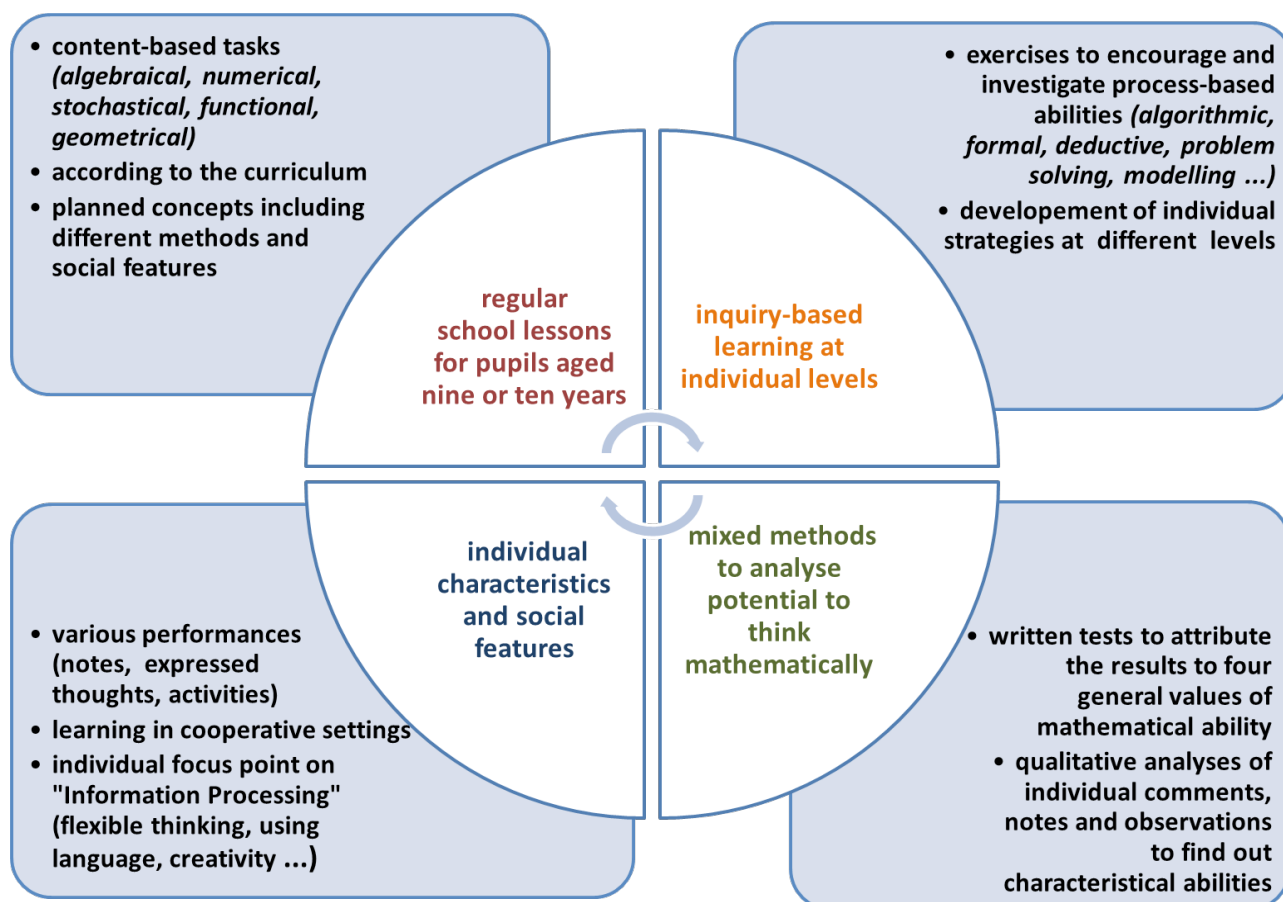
• content-based tasks *(algebraical, numerical, stochastical, functional, geometrical)*
• according to the curriculum
• planned concepts including different methods and social features

• exercises to encourage and investigate process-based abilities *(algorithmic, formal, deductive, problem solving, modelling ...)*
• developement of individual strategies at different levels

regular school lessons for pupils aged nine or ten years

inquiry-based learning at individual levels

individual characteristics and social features

mixed methods to analyse potential to think mathematically

• various performances (notes, expressed thoughts, activities)
• learning in cooperative settings
• individual focus point on "Information Processing" (flexible thinking, using language, creativity ...)

• written tests to attribute the results to four general values of mathematical ability
• qualitative analyses of individual comments, notes and observations to find out characteristical abilities